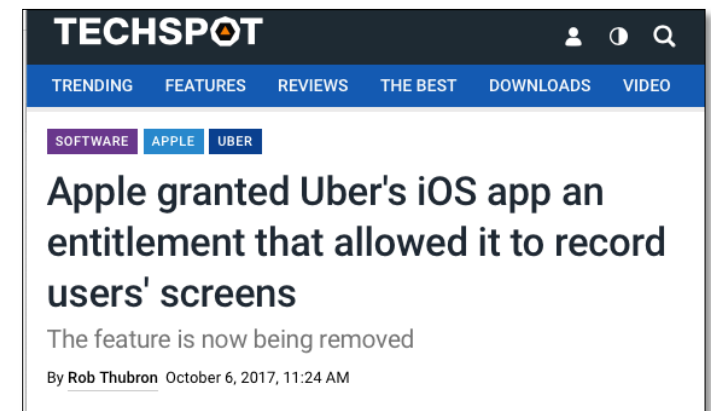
TECHSPOT

TRENDING FEATURES REVIEWS THE BEST DOWNLOADS VIDEO

SOFTWARE APPLE UBER

Apple granted Uber's iOS app an entitlement that allowed it to record users' screens

The feature is now being removed

By Rob Thubron October 6, 2017, 11:24 AM